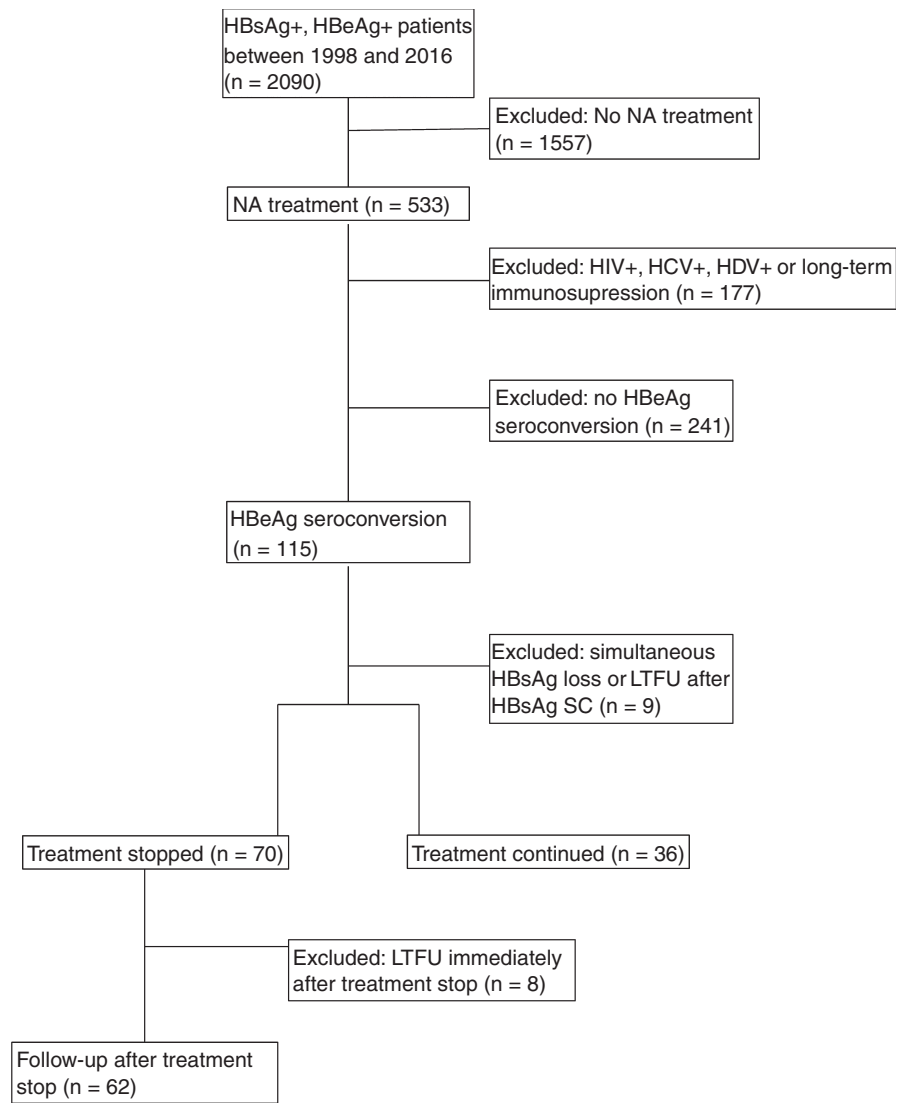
HBsAg+, HBeAg+ patients between 1998 and 2016 (n = 2090)

Excluded: No NA treatment (n = 1557)

NA treatment (n = 533)

Excluded: HIV+, HCV+, HDV+ or long-term immunosupression (n = 177)

Excluded: no HBeAg seroconversion (n = 241)

HBeAg seroconversion (n = 115)

Excluded: simultaneous HBsAg loss or LTFU after HBsAg SC (n = 9)

Treatment stopped (n = 70)

Treatment continued (n = 36)

Excluded: LTFU immediately after treatment stop (n = 8)

Follow-up after treatment stop (n = 62)